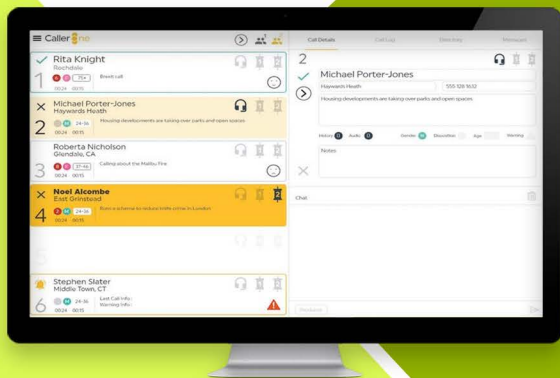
Caller One

Rita Knight
Rochdale
75+ Brexit call
00:24 00:15

Michael Porter-Jones
Haywards Heath
24-34 Housing developments are taking over parks and open spaces
00:24 00:15

Roberta Nicholson
Glendale, CA
27-46 Calling about the Malibu Fire
00:24 00:15

Noel Alcombe
East Grinstead
24-34 Runs a scheme to reduce knife crime in London
00:24 00:15

Stephen Slater
Middle Town, CT
24-34 Last Call Info:
Warning Info:
00:24 00:15

Call Details | Call Log | Sketches | Messages

2

Michael Porter-Jones
Haywards Heath | 555 128 1632
Housing developments are taking over parks and open spaces.

History Audio Gender Discretion Age Warning

Notes

Chat